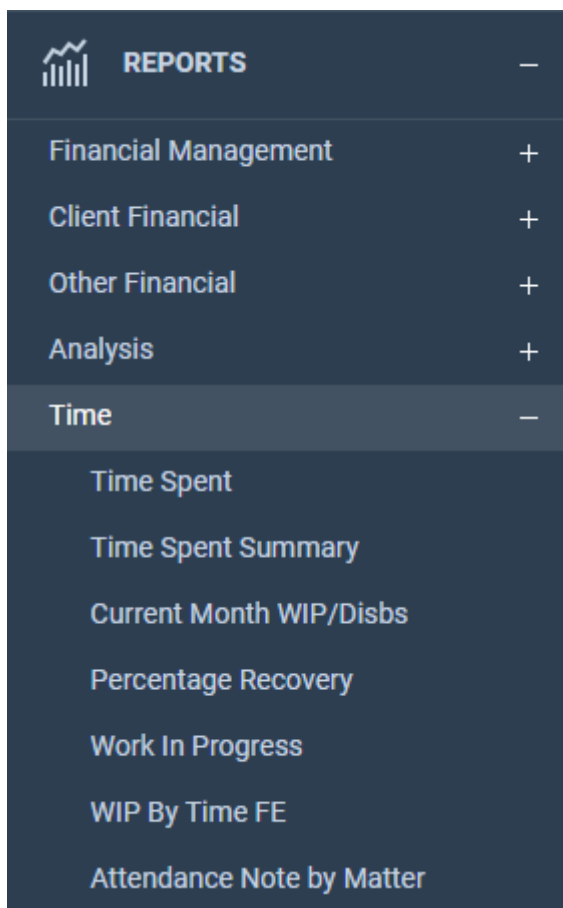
REPORTS –

Financial Management +

Client Financial +

Other Financial +

Analysis +

Time –

Time Spent

Time Spent Summary

Current Month WIP/Disbs

Percentage Recovery

Work In Progress

WIP By Time FE

Attendance Note by Matter